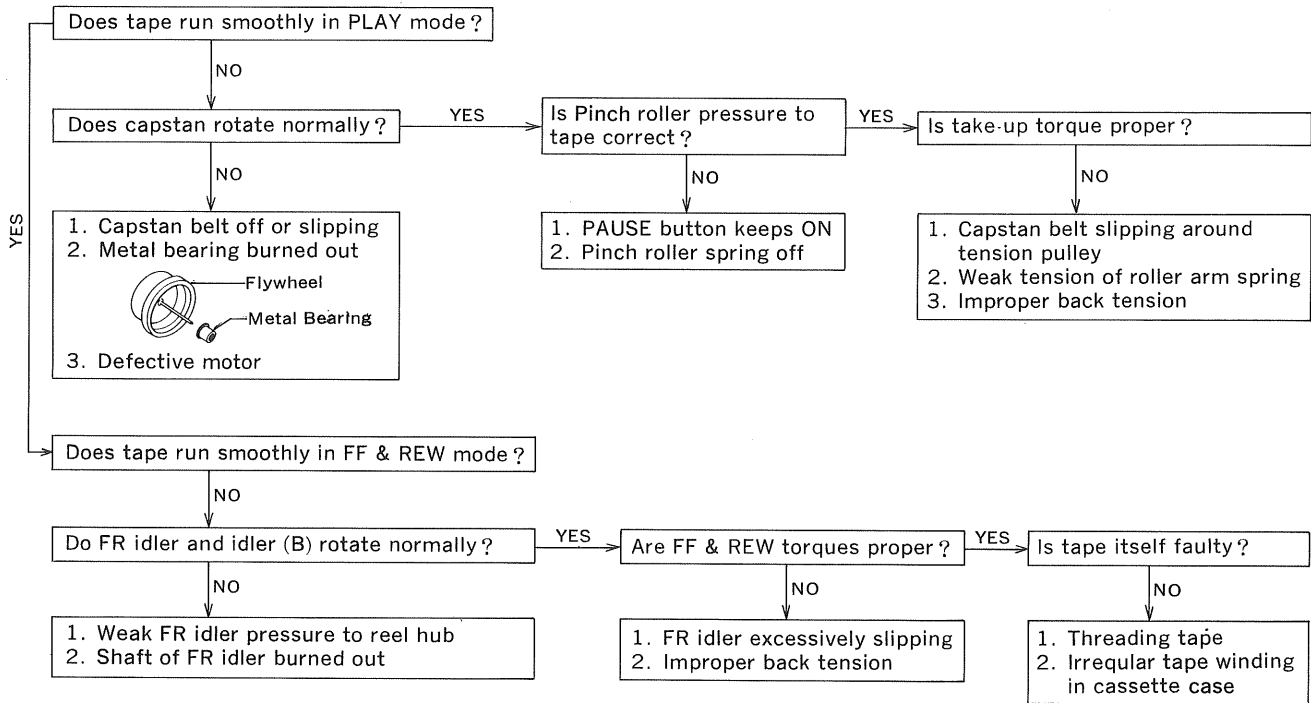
Does tape run smoothly in PLAY mode?

NO

Does capstan rotate normally?

YES

Is Pinch roller pressure to tape correct?

YES

Is take-up torque proper?

NO

1. Capstan belt off or slipping
2. Metal bearing burned out

Flywheel

Metal Bearing

3. Defective motor

NO

1. PAUSE button keeps ON
2. Pinch roller spring off

NO

1. Capstan belt slipping around tension pulley
2. Weak tension of roller arm spring
3. Improper back tension

YES

Does tape run smoothly in FF & REW mode?

NO

Do FR idler and idler (B) rotate normally?

YES

Are FF & REW torques proper?

YES

Is tape itself faulty?

NO

1. Weak FR idler pressure to reel hub
2. Shaft of FR idler burned out

NO

1. FR idler excessively slipping
2. Improper back tension

NO

1. Threading tape
2. Irreqular tape winding in cassette case